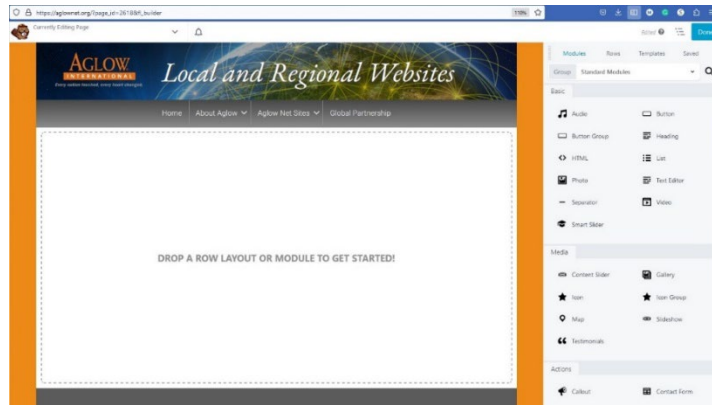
https://aglownet.org/?page_id=26188fl_builder

110%

Currently Editing Page

Done

AGLOW
INTERNATIONAL
Every nation touched, every heart changed

Local and Regional Websites

Home About Aglow Aglow Net Sites Global Partnership

DROP A ROW LAYOUT OR MODULE TO GET STARTED!

Modules Rows Templates Saved

Group Standard Modules

Basic

Audio
Button
Button Group
Heading
HTML
List
Photo
Text Editor
Separator
Video
Smart Slider

Media

Content Slider
Gallery
Icon
Icon Group
Map
Slideshow
Testimonials

Actions

Callout
Contact Form